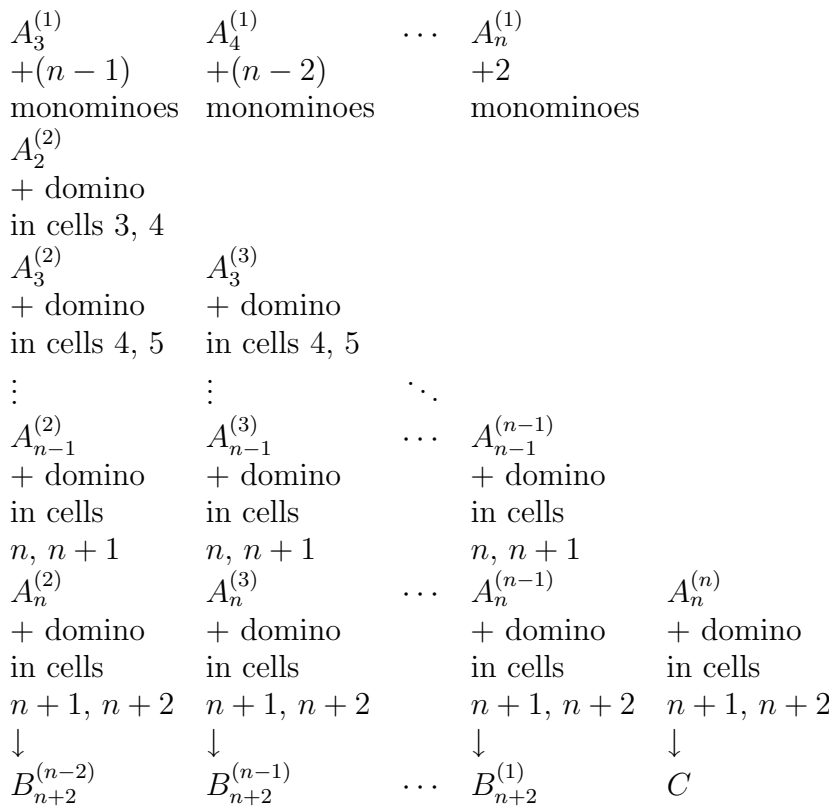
| $A_3^{(1)}$ $+(n-1)$ monominoes | $A_4^{(1)}$ $+(n-2)$ monominoes | $\cdots$ | $A_n^{(1)}$ $+2$ monominoes | |
|---|---|---|---|---|
| $A_2^{(2)}$ + domino in cells 3, 4 | | | | |
| $A_3^{(2)}$ + domino in cells 4, 5 | $A_3^{(3)}$ + domino in cells 4, 5 | | | |
| $\vdots$ | $\vdots$ | $\ddots$ | | |
| $A_{n-1}^{(2)}$ + domino in cells $n$, $n+1$ | $A_{n-1}^{(3)}$ + domino in cells $n$, $n+1$ | $\cdots$ | $A_{n-1}^{(n-1)}$ + domino in cells $n$, $n+1$ | |
| $A_n^{(2)}$ + domino in cells $n+1$, $n+2$ | $A_n^{(3)}$ + domino in cells $n+1$, $n+2$ | $\cdots$ | $A_n^{(n-1)}$ + domino in cells $n+1$, $n+2$ | $A_n^{(n)}$ + domino in cells $n+1$, $n+2$ |
| $\downarrow$ | $\downarrow$ | | $\downarrow$ | $\downarrow$ |
| $B_{n+2}^{(n-2)}$ | $B_{n+2}^{(n-1)}$ | $\cdots$ | $B_{n+2}^{(1)}$ | $C$ |